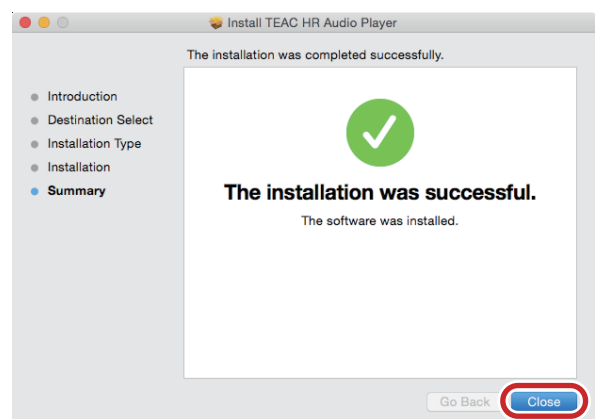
Install TEAC HR Audio Player

The installation was completed successfully.

Introduction
Destination Select
Installation Type
Installation
Summary

The installation was successful.

The software was installed.

Go Back
Close